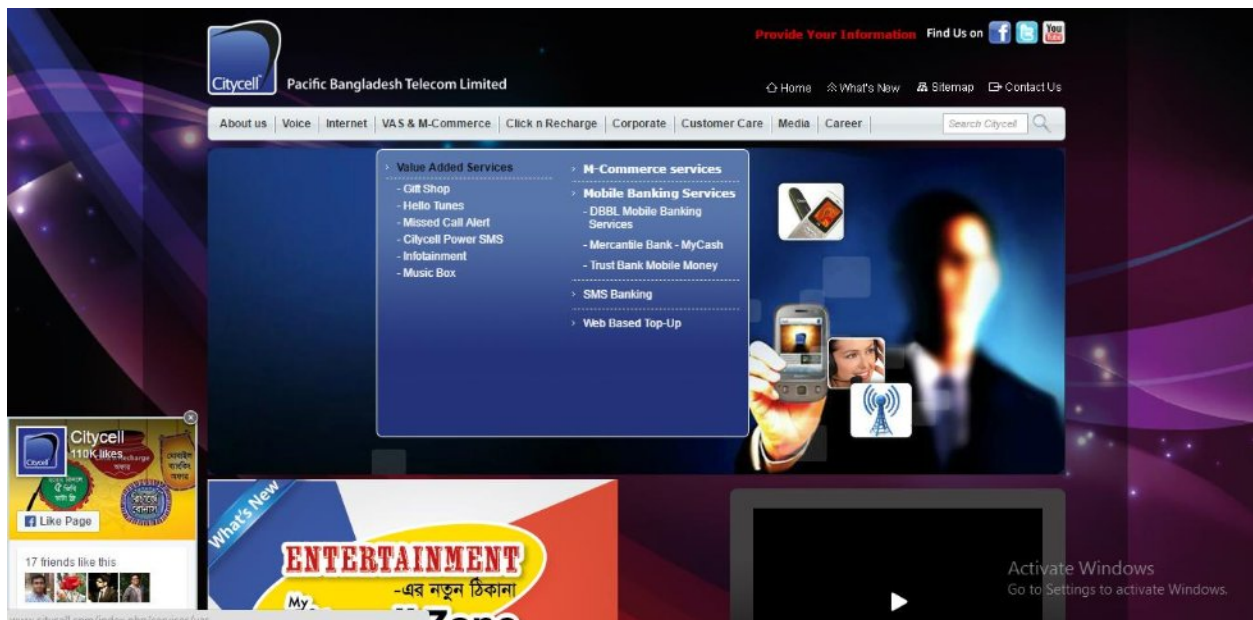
Citycell Pacific Bangladesh Telecom Limited

Provide Your Information Find Us on

Home What's New Sitemap Contact Us

About us | Voice | Internet | VAS & M-Commerce | Click n Recharge | Corporate | Customer Care | Media | Career

Search Citycell

Value Added Services
- Gift Shop
- Hello Tunes
- Missed Call Alert
- Citycell Power SMS
- Infotainment
- Music Box

M-Commerce services
Mobile Banking Services
- DBBL Mobile Banking Services
- Mercantile Bank - MyCash
- Trust Bank Mobile Money
SMS Banking
Web Based Top-Up

Citycell
110K likes
Like Page
17 friends like this

What's New
ENTERTAINMENT
-এর নতুন ঠিকানা
My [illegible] Zone

Activate Windows
Go to Settings to activate Windows.